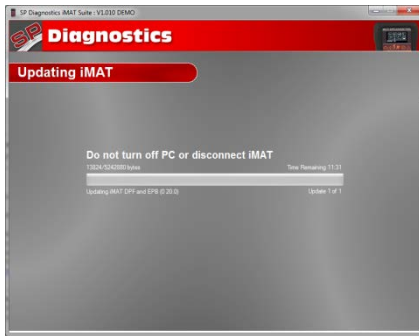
SP Diagnostics iMAT Suite - V1.010 DEMO

SP Diagnostics

Updating iMAT

Do not turn off PC or disconnect iMAT

13824/5242880 bytes

Time Remaining 11:31

Updating iMAT DPF and EPB (0.20.0)

Update 1 of 1